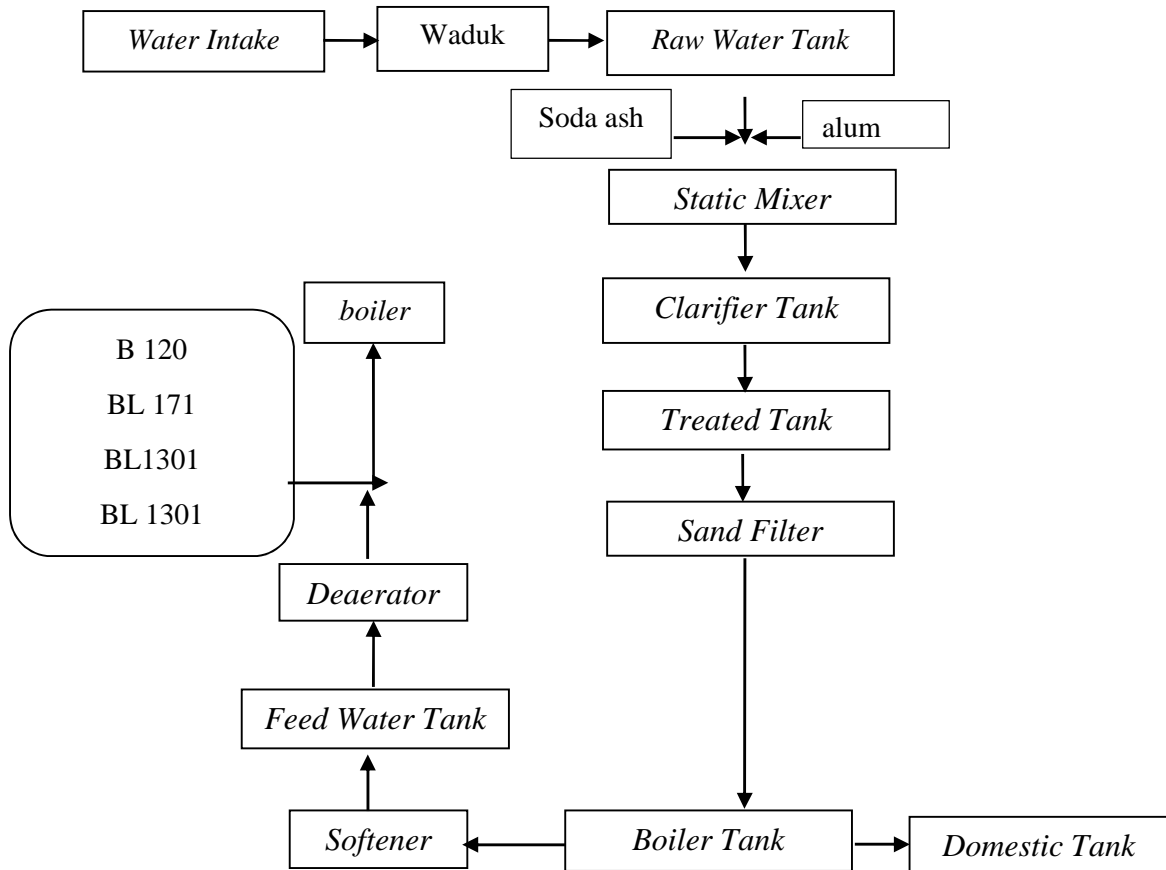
Water Intake

Waduk

Raw Water Tank

Soda ash

alum

Static Mixer

Clarifier Tank

Treated Tank

Sand Filter

boiler

B 120
BL 171
BL1301
BL 1301

Deaerator

Feed Water Tank

Softener

Boiler Tank

Domestic Tank